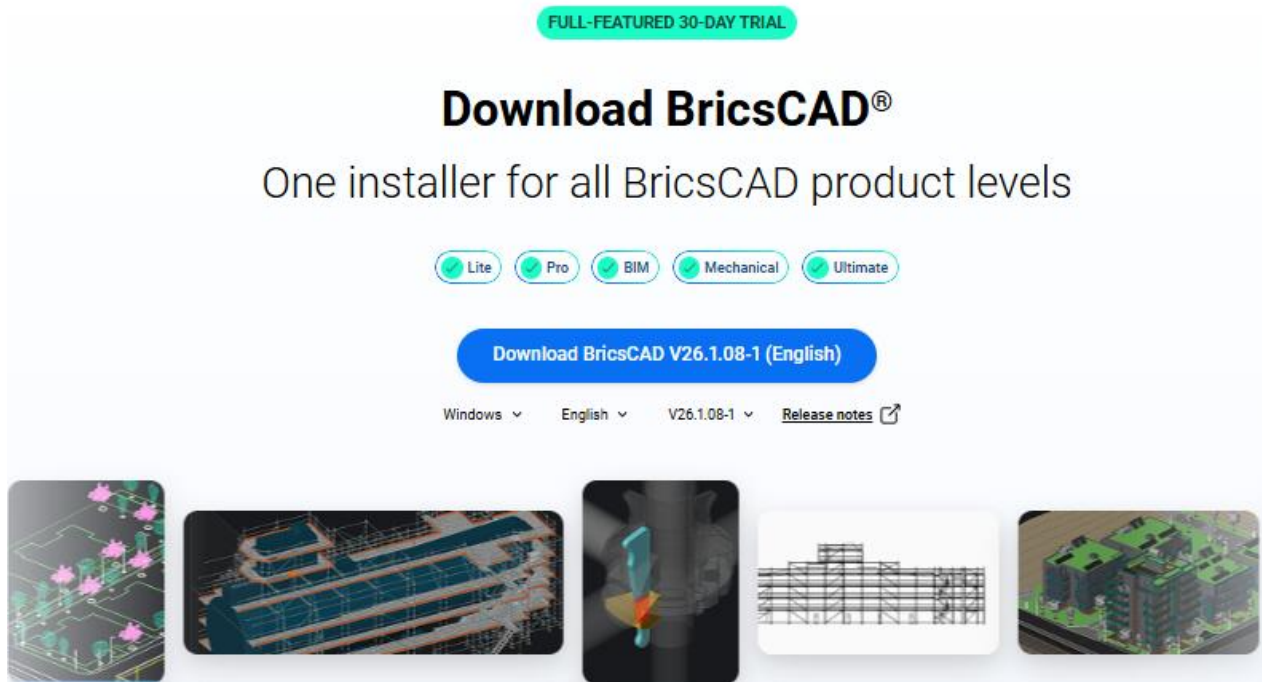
FULL-FEATURED 30-DAY TRIAL

Download BricsCAD®

One installer for all BricsCAD product levels

Lite Pro BIM Mechanical Ultimate

Download BricsCAD V26.1.08-1 (English)

Windows English V26.1.08-1 Release notes